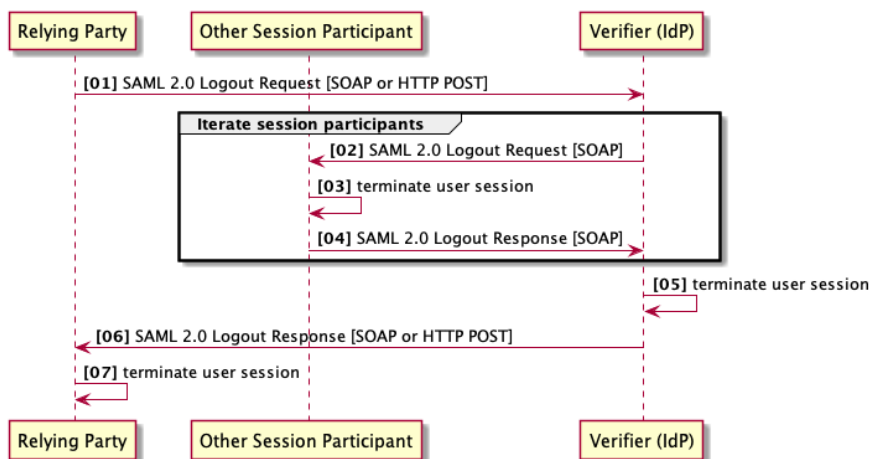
Relying Party

Other Session Participant

Verifier (IdP)

[01] SAML 2.0 Logout Request [SOAP or HTTP POST]

Iterate session participants

[02] SAML 2.0 Logout Request [SOAP]

[03] terminate user session

[04] SAML 2.0 Logout Response [SOAP]

[05] terminate user session

[06] SAML 2.0 Logout Response [SOAP or HTTP POST]

[07] terminate user session

Relying Party

Other Session Participant

Verifier (IdP)